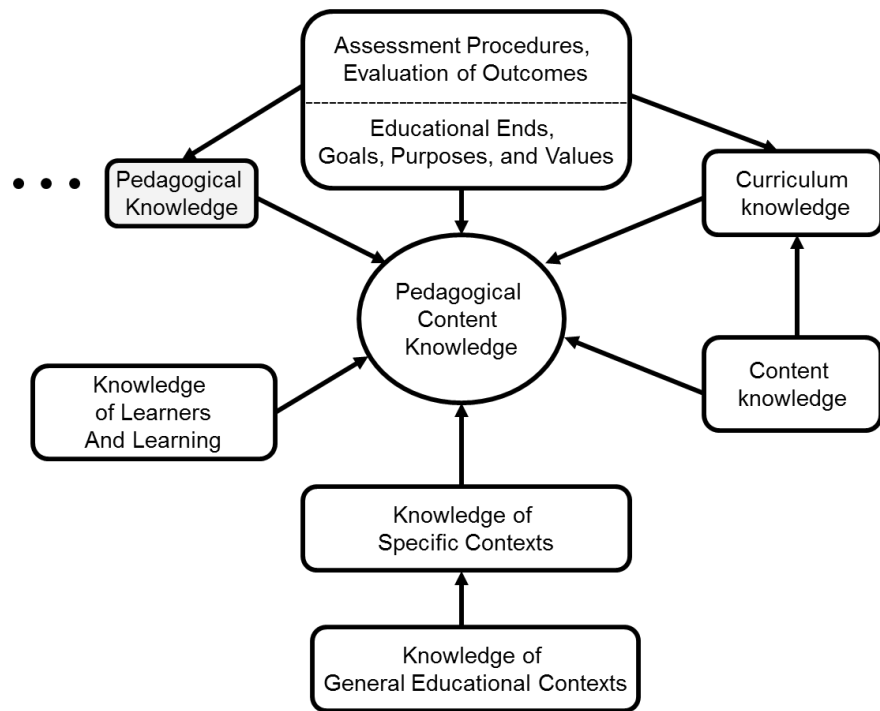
Assessment Procedures, Evaluation of Outcomes

Educational Ends, Goals, Purposes, and Values

• • •

Pedagogical Knowledge

Curriculum knowledge

Pedagogical Content Knowledge

Knowledge of Learners And Learning

Content knowledge

Knowledge of Specific Contexts

Knowledge of General Educational Contexts